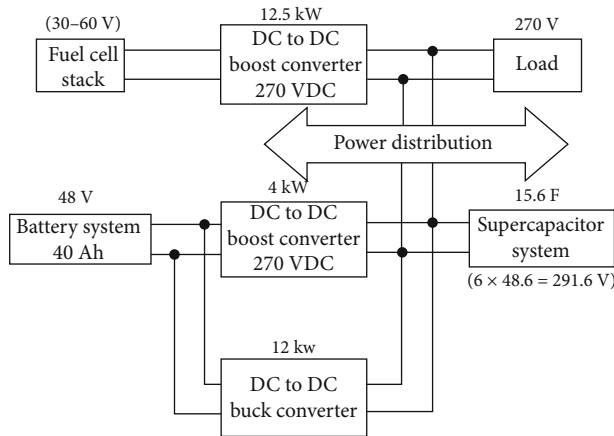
(30–60 V)
Fuel cell stack

12.5 kW
DC to DC boost converter 270 VDC

270 V
Load

Power distribution

48 V
Battery system 40 Ah

4 kW
DC to DC boost converter 270 VDC

15.6 F
Supercapacitor system
$(6 \times 48.6 = 291.6\ V)$

12 kw
DC to DC buck converter